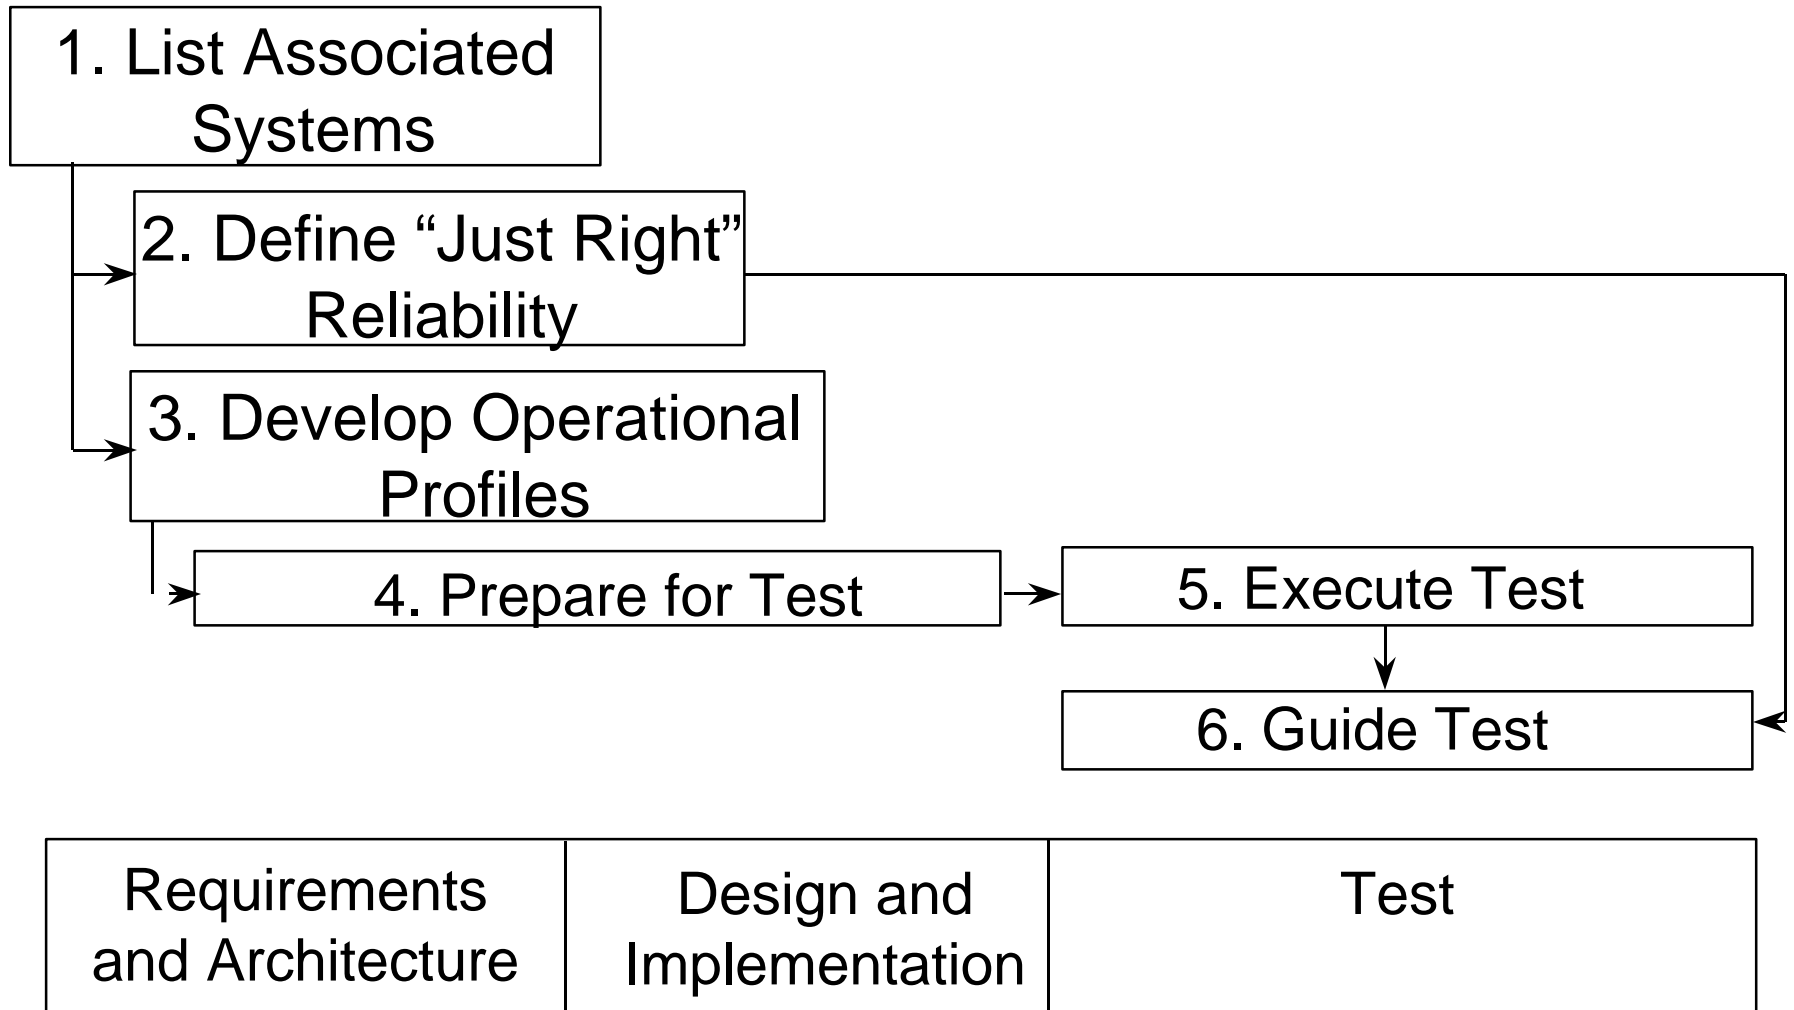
1. List Associated Systems

2. Define “Just Right” Reliability

3. Develop Operational Profiles

4. Prepare for Test

5. Execute Test

6. Guide Test

| Requirements and Architecture | Design and Implementation | Test |
|---|---|---|